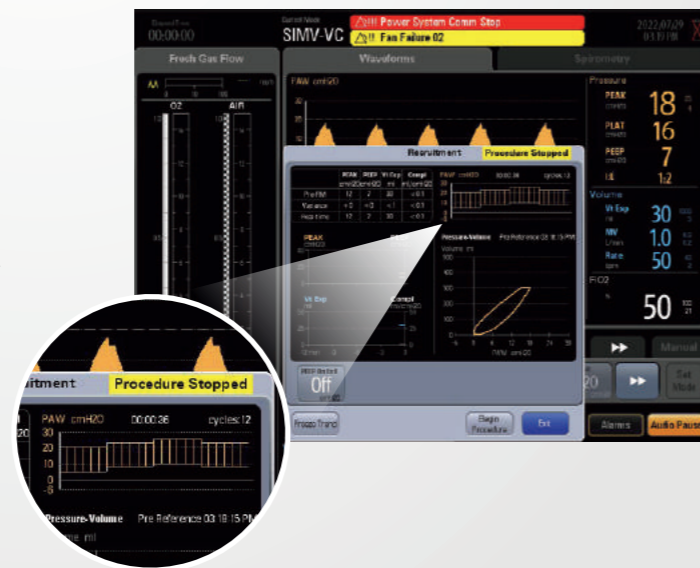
00:00:00

Current Mode
SIMV-VC
⚠!!! Power System Comm Stop
⚠!!! Fan Failure 02

2022/07/29
03:19 PM

Fresh Gas Flow
O2
AIR

Waveforms
Spirometry

PAW cmH2O

Pressure
PEAK cmH2O 18
PLAT 16
PEEP 7
I:E 1:2

Volume
Vt Exp 30
MV 1.0
Rate 50

FiO2
50

Recruitment
Procedure Stopped

| | PEAK cmH2O | PEEP cmH2O | Vt Exp ml | Compl ml/cmH2O |
|---|---|---|---|---|
| Pre RM | 12 | 2 | 30 | <0.1 |
| Variance | +0 | +0 | +1 | <0.1 |
| Real-time | 12 | 2 | 30 | <0.1 |

PAW cmH2O 00:00:36 cycles:12

PEAK cmH2O
Vt Exp ml
Compl

Pressure-Volume Pre Reference 03:18:15 PM
Volume ml
PAW cmH2O

PEEP Default
Off

Freeze Trend
Begin Procedure
Exit

Manual
Set Mode
Alarms
Audio Pause

Recruitment
Procedure Stopped
PAW cmH2O 00:00:36 cycles:12
30
20
10
0
-5
Pressure-Volume Pre Reference 03:18:15 PM
Volume ml